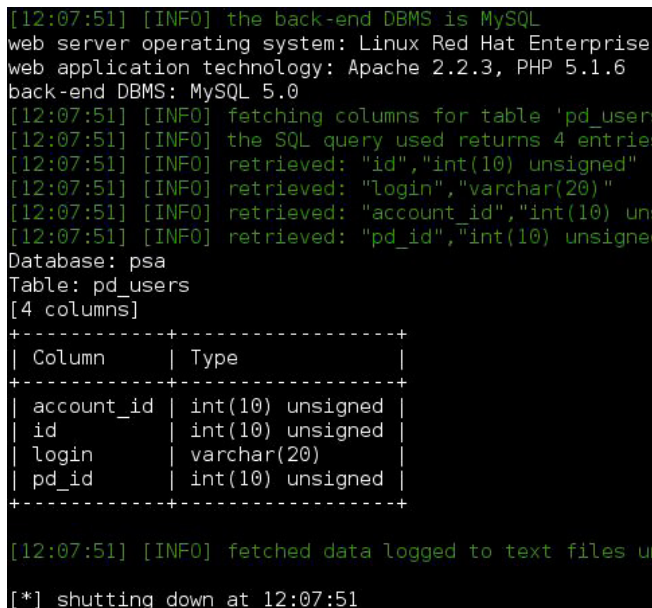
[12:07:51] [INFO] the back-end DBMS is MySQL
web server operating system: Linux Red Hat Enterprise
web application technology: Apache 2.2.3, PHP 5.1.6
back-end DBMS: MySQL 5.0
[12:07:51] [INFO] fetching columns for table 'pd_user
[12:07:51] [INFO] the SQL query used returns 4 entrie
[12:07:51] [INFO] retrieved: "id","int(10) unsigned"
[12:07:51] [INFO] retrieved: "login","varchar(20)"
[12:07:51] [INFO] retrieved: "account_id","int(10) un
[12:07:51] [INFO] retrieved: "pd_id","int(10) unsigne
Database: psa
Table: pd_users
[4 columns]

| Column | Type |
|---|---|
| account_id | int(10) unsigned |
| id | int(10) unsigned |
| login | varchar(20) |
| pd_id | int(10) unsigned |

[12:07:51] [INFO] fetched data logged to text files u

[*] shutting down at 12:07:51